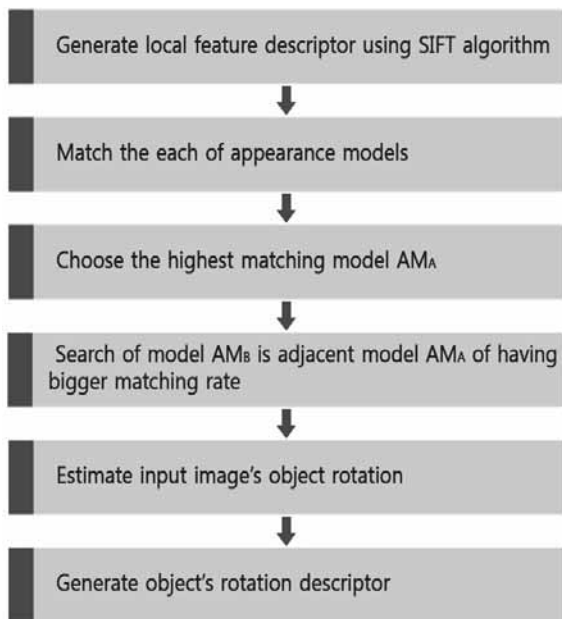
Generate local feature descriptor using SIFT algorithm

Match the each of appearance models

Choose the highest matching model $AM_A$

Search of model $AM_B$ is adjacent model $AM_A$ of having bigger matching rate

Estimate input image's object rotation

Generate object's rotation descriptor